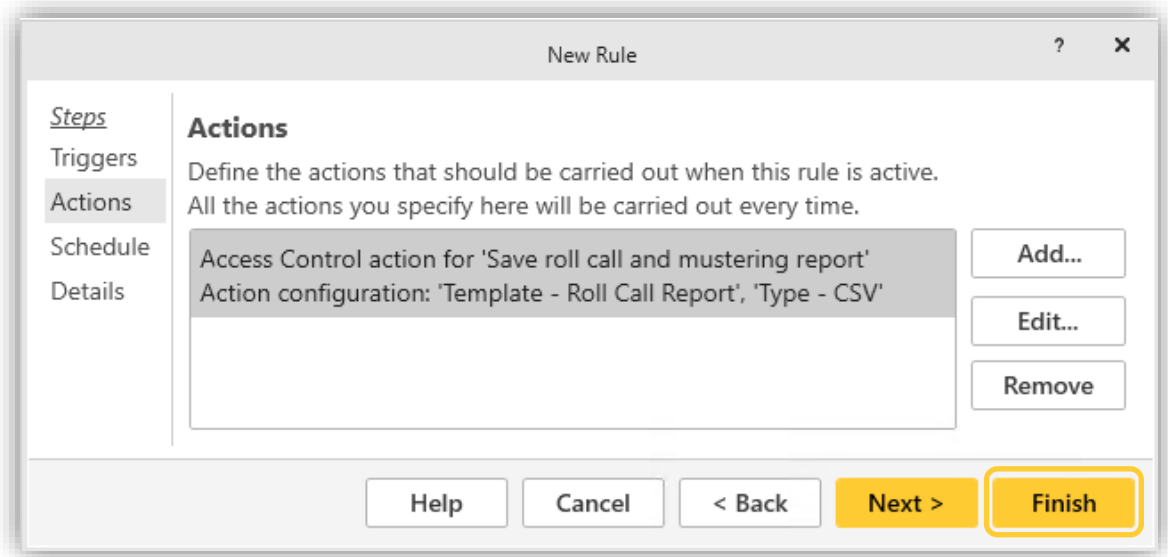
New Rule

?

✕

Steps
Triggers
Actions
Schedule
Details

Actions

Define the actions that should be carried out when this rule is active.
All the actions you specify here will be carried out every time.

Access Control action for 'Save roll call and mustering report'
Action configuration: 'Template - Roll Call Report', 'Type - CSV'

Add...

Edit...

Remove

Help

Cancel

< Back

Next >

Finish